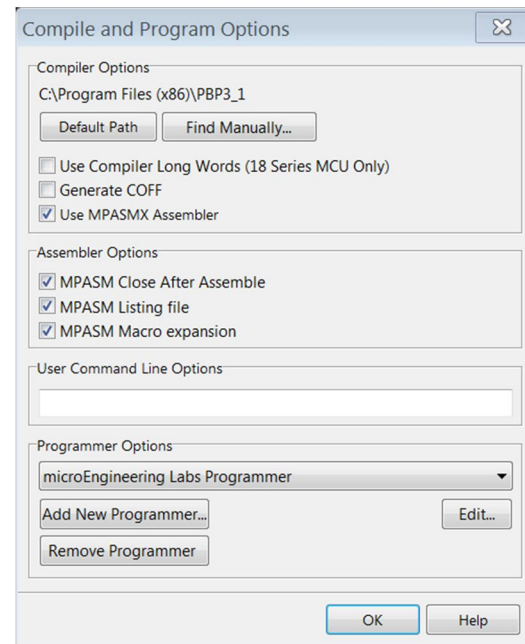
Compile and Program Options

Compiler Options

C:\Program Files (x86)\PBP3_1

Default Path

Find Manually...

Use Compiler Long Words (18 Series MCU Only)

Generate COFF

Use MPASMX Assembler

Assembler Options

MPASM Close After Assemble

MPASM Listing file

MPASM Macro expansion

User Command Line Options

Programmer Options

microEngineering Labs Programmer

Add New Programmer...

Edit...

Remove Programmer

OK

Help